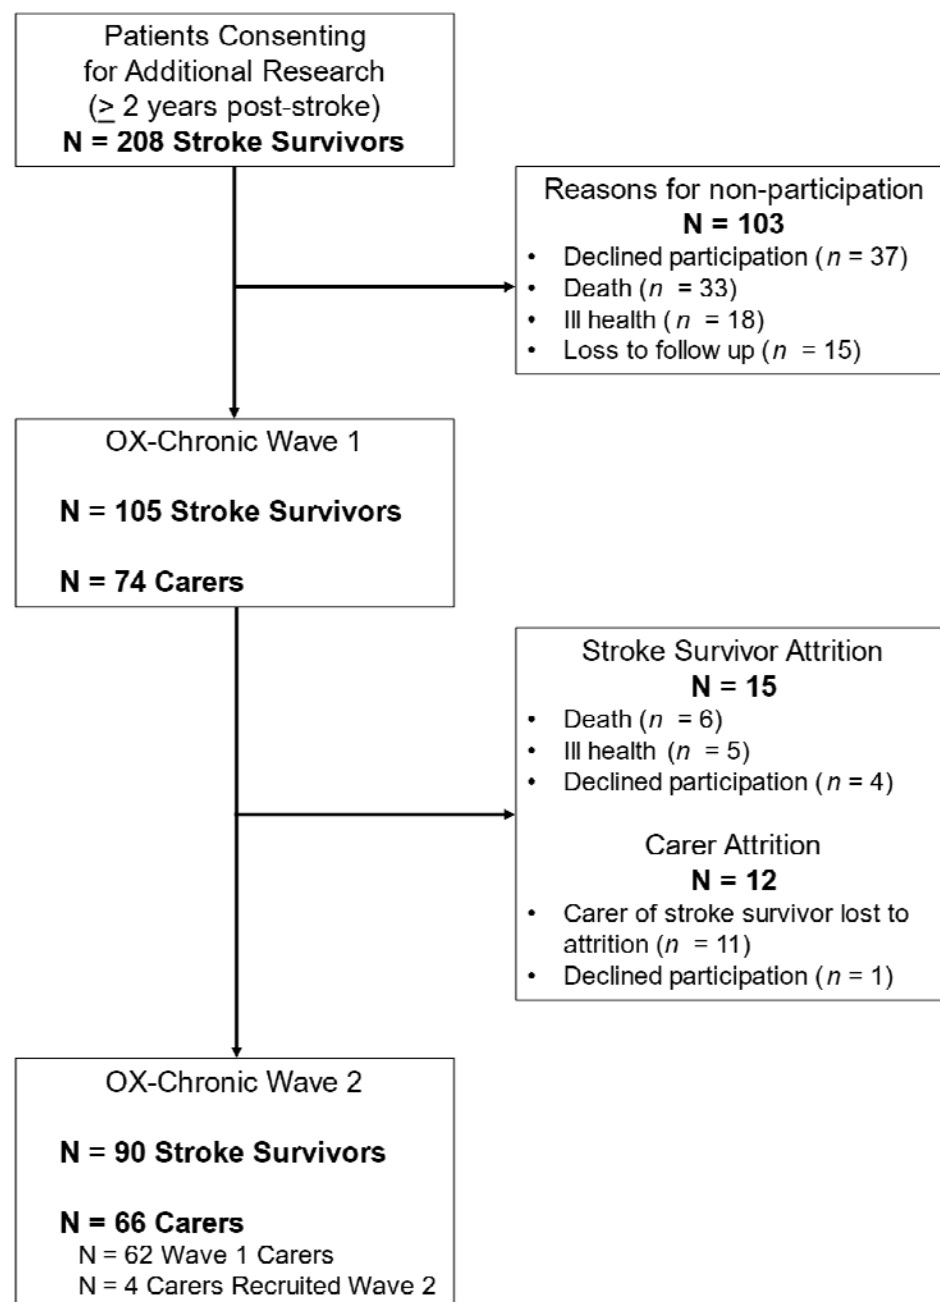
Patients Consenting for Additional Research ($\geq$ 2 years post-stroke)
**N = 208 Stroke Survivors**

Reasons for non-participation
**N = 103**
• Declined participation ($n$ = 37)
• Death ($n$ = 33)
• Ill health ($n$ = 18)
• Loss to follow up ($n$ = 15)

OX-Chronic Wave 1

**N = 105 Stroke Survivors**

**N = 74 Carers**

Stroke Survivor Attrition
**N = 15**
• Death ($n$ = 6)
• Ill health ($n$ = 5)
• Declined participation ($n$ = 4)

Carer Attrition
**N = 12**
• Carer of stroke survivor lost to attrition ($n$ = 11)
• Declined participation ($n$ = 1)

OX-Chronic Wave 2

**N = 90 Stroke Survivors**

**N = 66 Carers**
N = 62 Wave 1 Carers
N = 4 Carers Recruited Wave 2